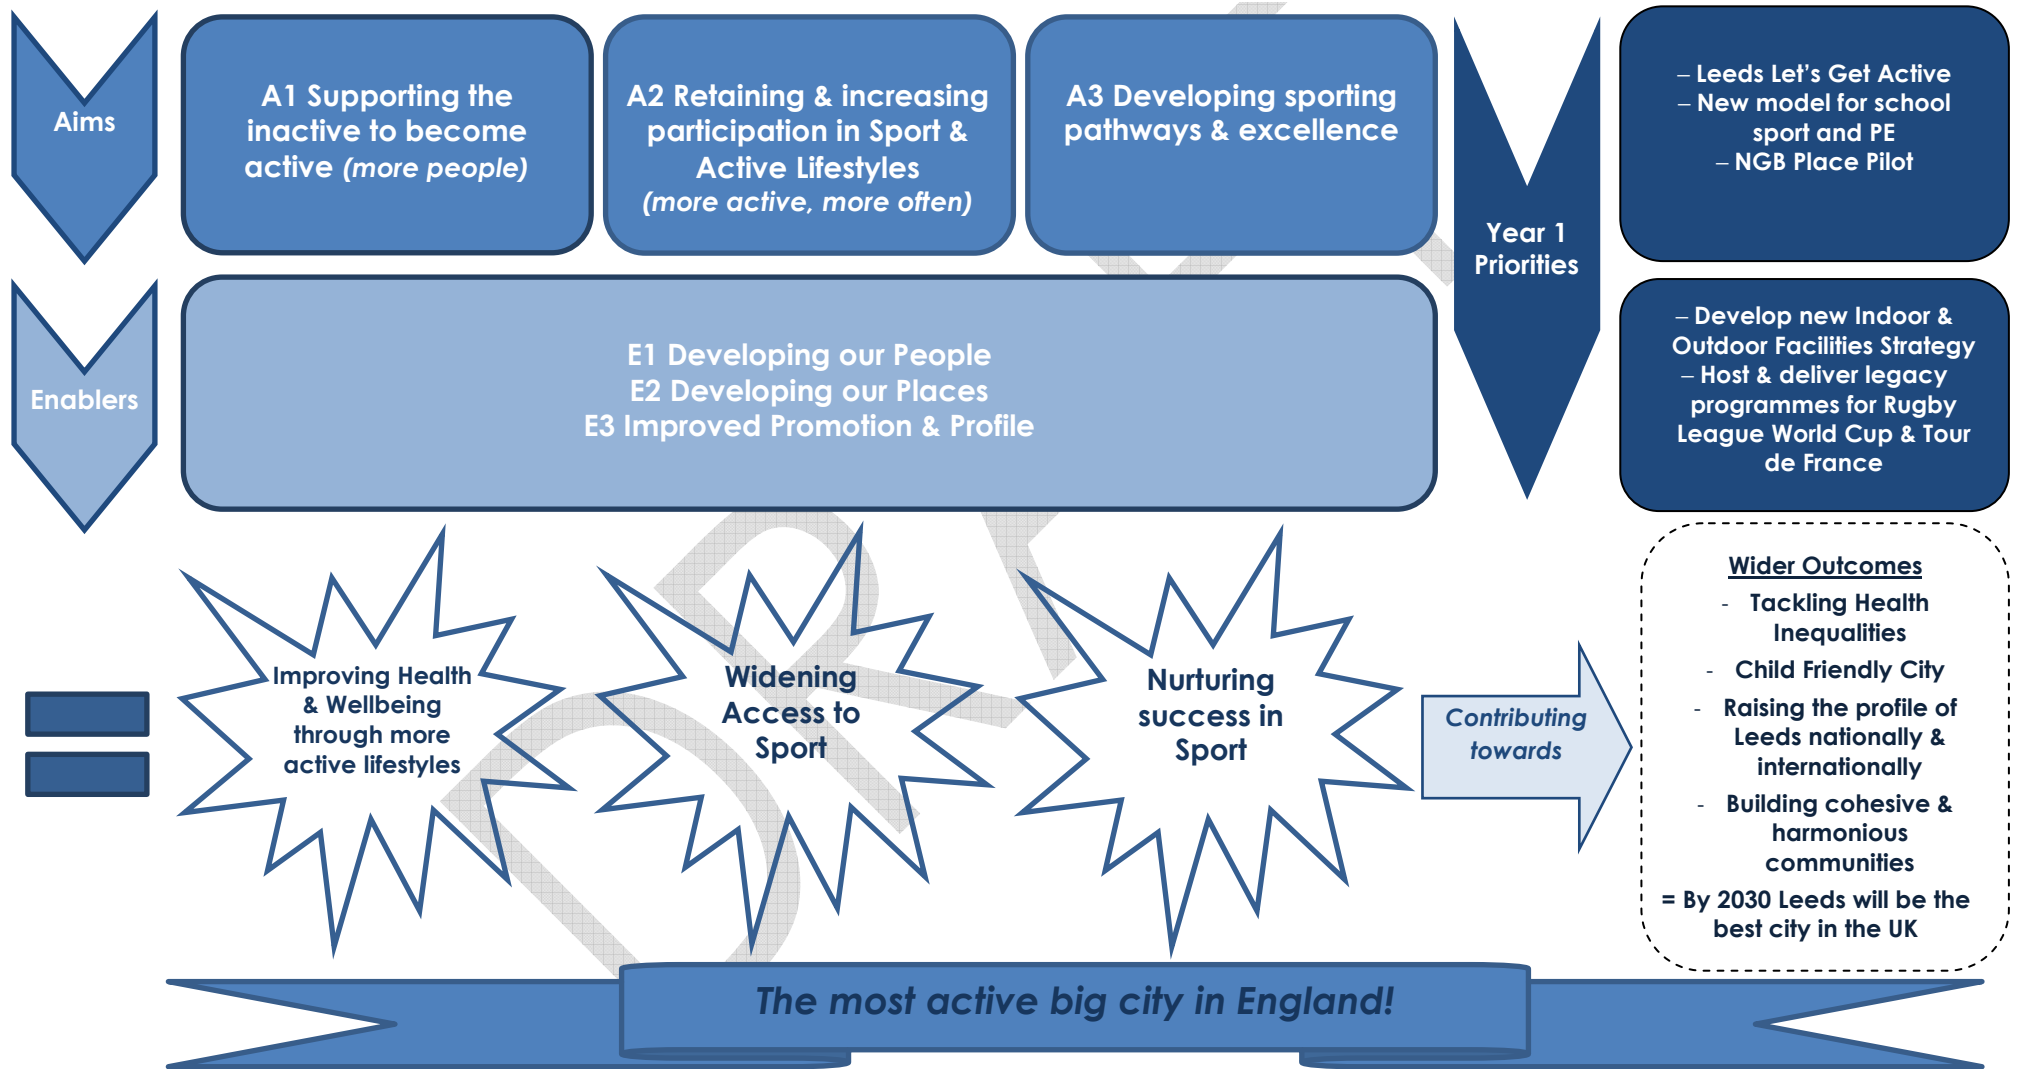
Aims

A1 Supporting the inactive to become active *(more people)*

A2 Retaining & increasing participation in Sport & Active Lifestyles *(more active, more often)*

A3 Developing sporting pathways & excellence

Year 1 Priorities

– Leeds Let's Get Active
– New model for school sport and PE
– NGB Place Pilot

Enablers

E1 Developing our People
E2 Developing our Places
E3 Improved Promotion & Profile

– Develop new Indoor & Outdoor Facilities Strategy
– Host & deliver legacy programmes for Rugby League World Cup & Tour de France

Improving Health & Wellbeing through more active lifestyles

Widening Access to Sport

Nurturing success in Sport

*Contributing towards*

Wider Outcomes
- Tackling Health Inequalities
- Child Friendly City
- Raising the profile of Leeds nationally & internationally
- Building cohesive & harmonious communities

= By 2030 Leeds will be the best city in the UK

DRAFT

*The most active big city in England!*